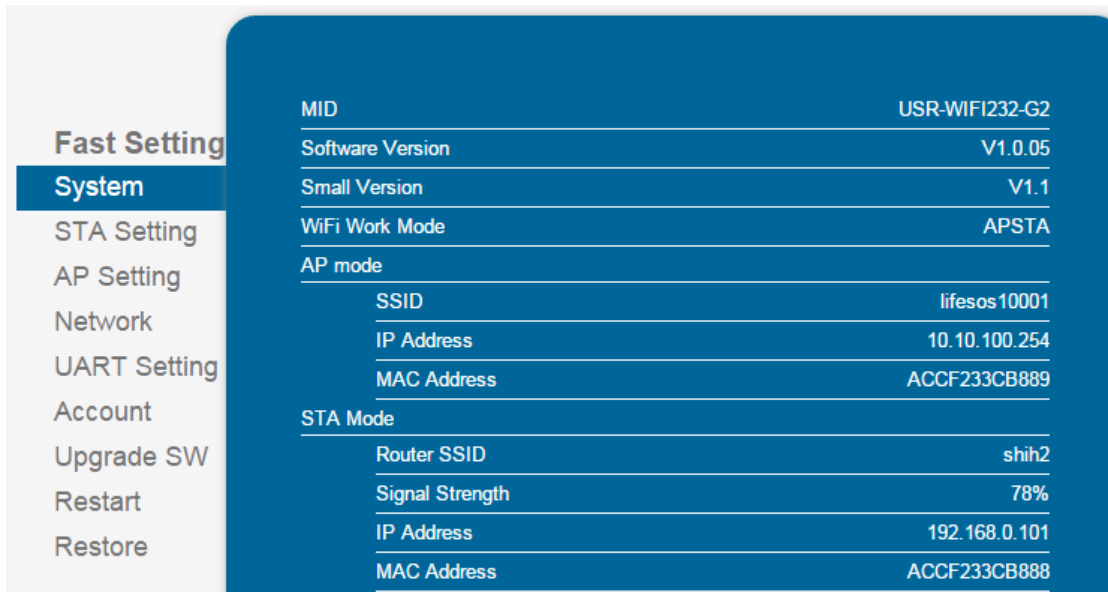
Fast Setting
System
STA Setting
AP Setting
Network
UART Setting
Account
Upgrade SW
Restart
Restore

| | |
|---|---|
| MID | USR-WIFI232-G2 |
| Software Version | V1.0.05 |
| Small Version | V1.1 |
| WiFi Work Mode | APSTA |
| AP mode | |
| SSID | lifesos10001 |
| IP Address | 10.10.100.254 |
| MAC Address | ACCF233CB889 |
| STA Mode | |
| Router SSID | shih2 |
| Signal Strength | 78% |
| IP Address | 192.168.0.101 |
| MAC Address | ACCF233CB888 |